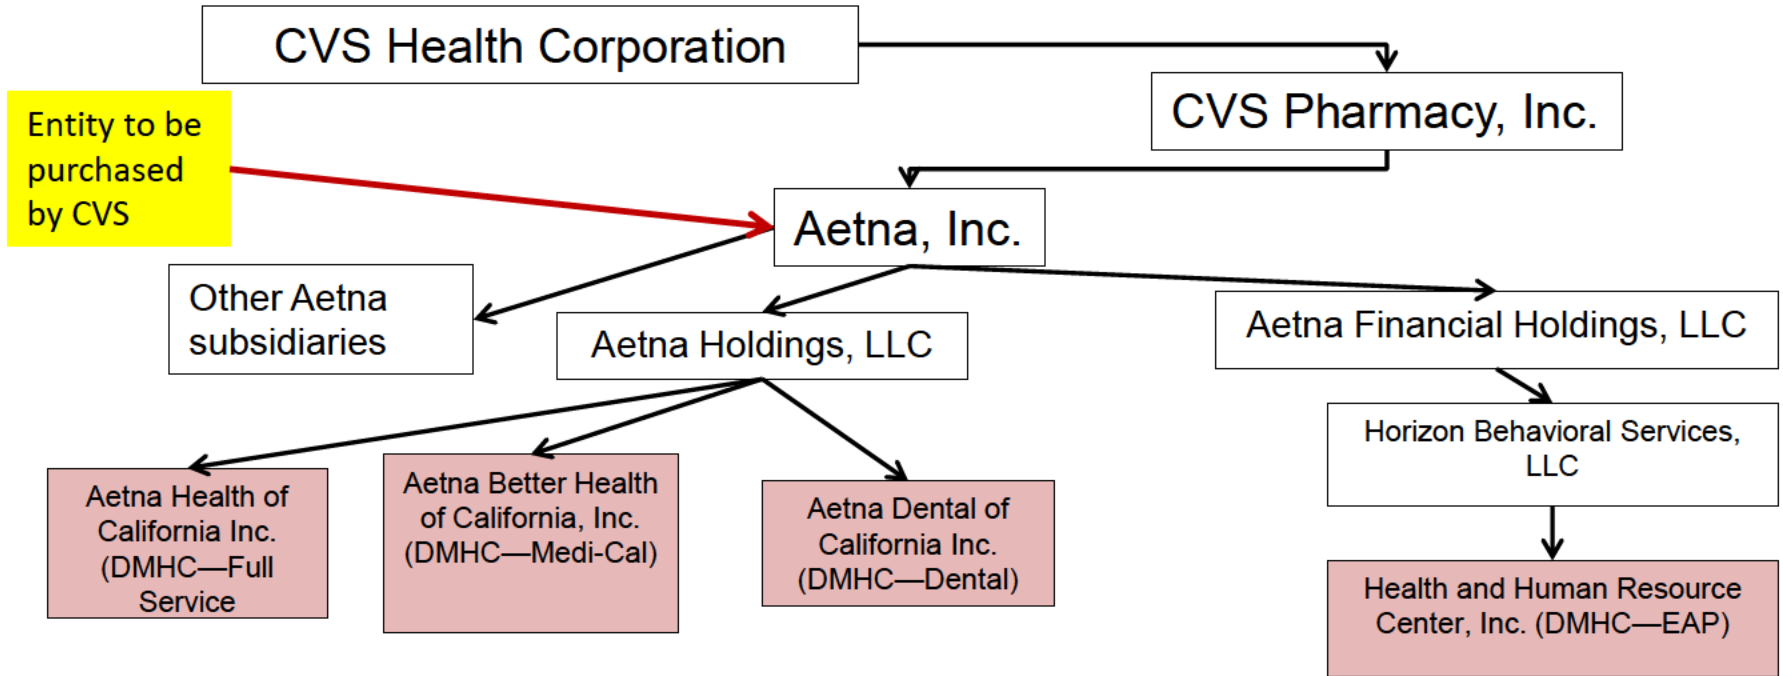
CVS Health Corporation

CVS Pharmacy, Inc.

Entity to be purchased by CVS

Aetna, Inc.

Other Aetna subsidiaries

Aetna Holdings, LLC

Aetna Financial Holdings, LLC

Horizon Behavioral Services, LLC

Aetna Health of California Inc. (DMHC—Full Service

Aetna Better Health of California, Inc. (DMHC—Medi-Cal)

Aetna Dental of California Inc. (DMHC—Dental)

Health and Human Resource Center, Inc. (DMHC—EAP)